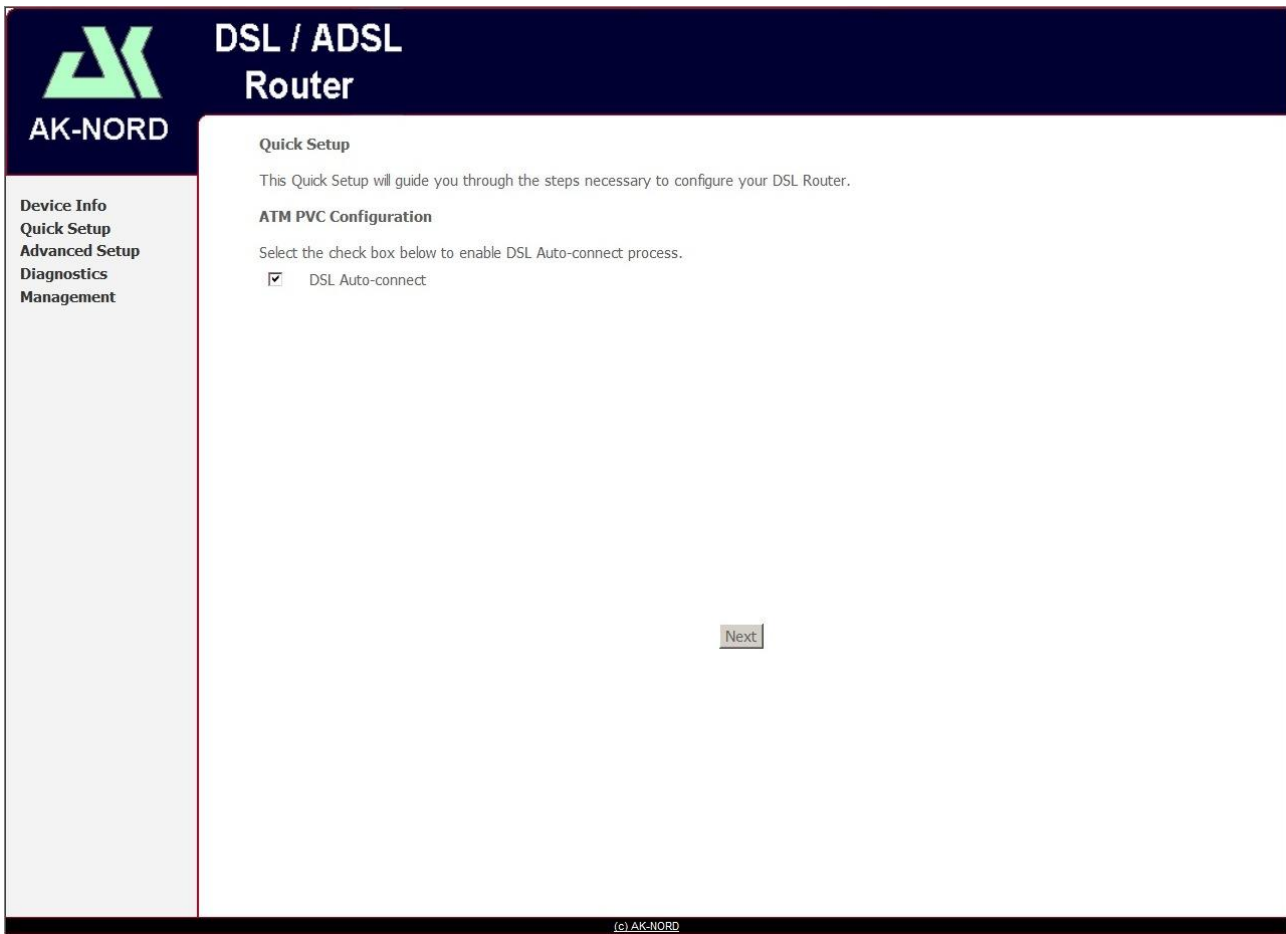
AK-NORD

DSL / ADSL
Router

Device Info
Quick Setup
Advanced Setup
Diagnostics
Management

Quick Setup

This Quick Setup will guide you through the steps necessary to configure your DSL Router.

ATM PVC Configuration

Select the check box below to enable DSL Auto-connect process.

☑ DSL Auto-connect

Next

(c) AK-NORD